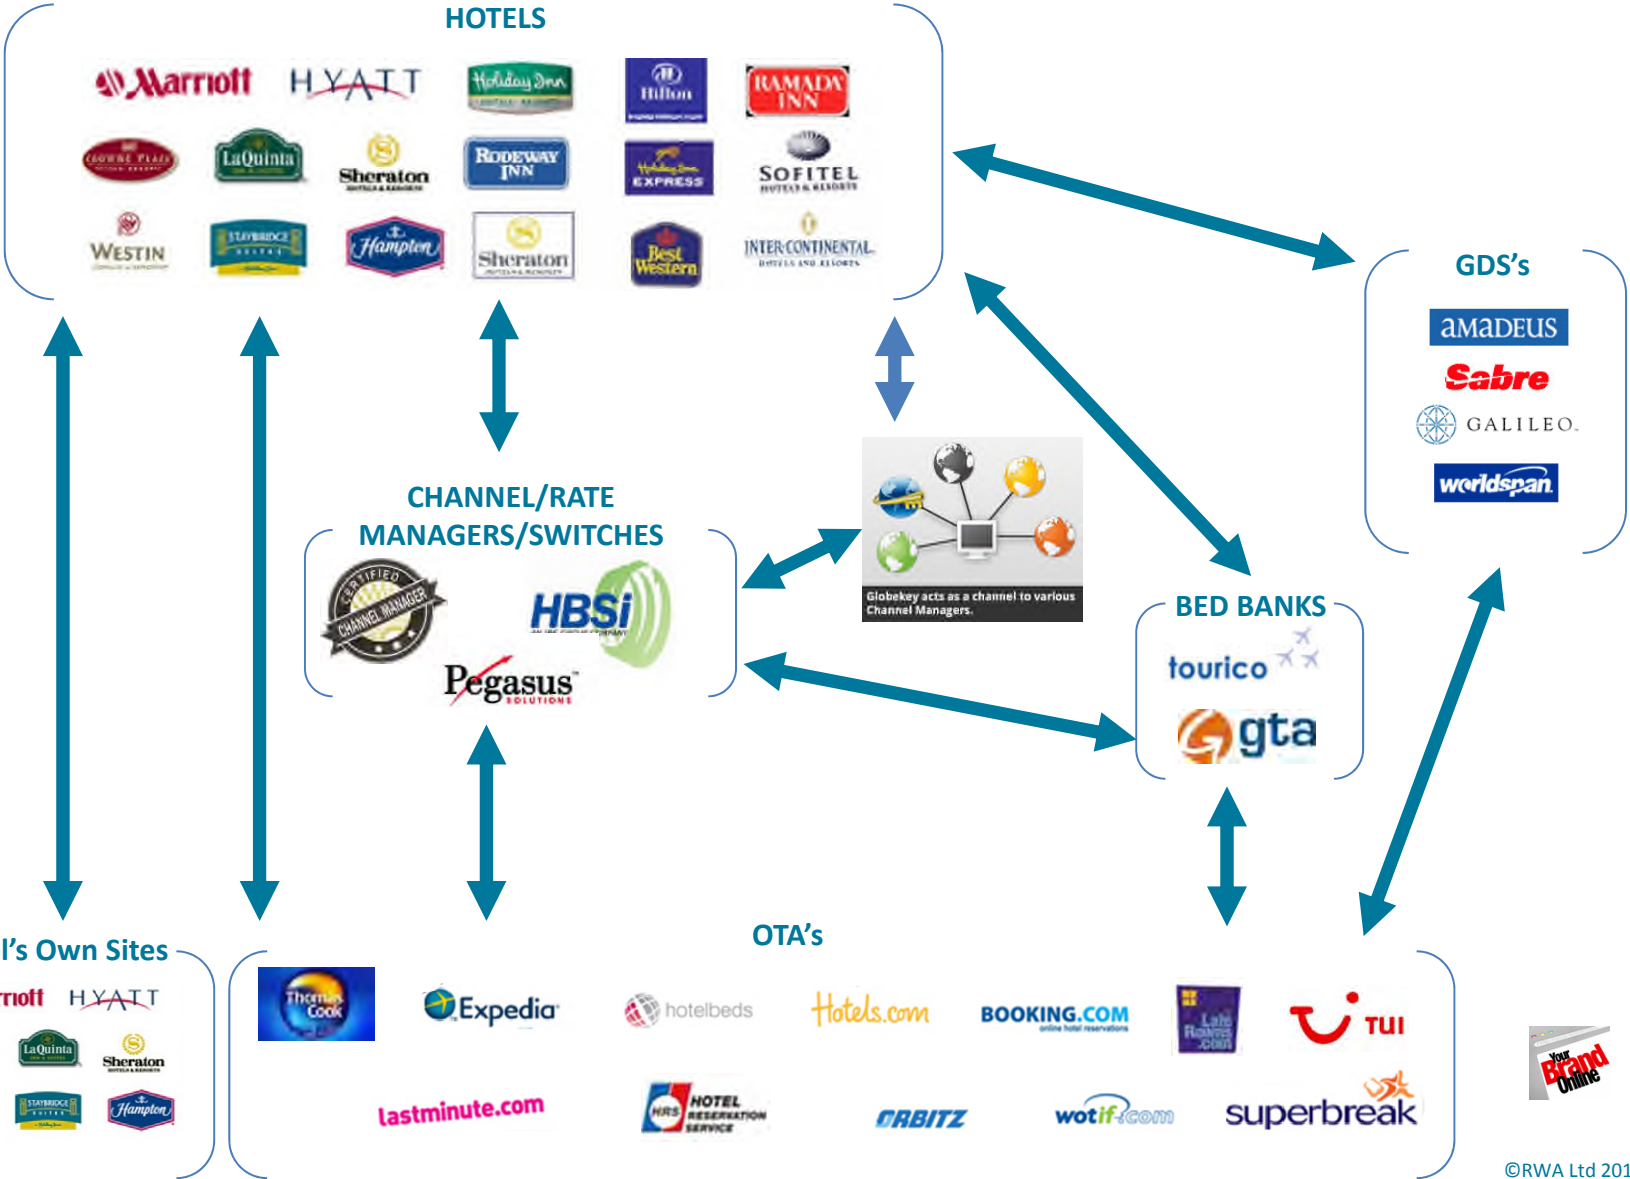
HOTELS

Marriott HYATT Holiday Inn Hilton RAMADA INN
CROWNE PLAZA LaQuinta Sheraton RODEWAY INN Holiday Inn EXPRESS SOFITEL HOTELS & RESORTS
WESTIN STAYBRIDGE SUITES Hampton Sheraton Best Western INTER-CONTINENTAL HOTELS AND RESORTS

GDS's

amadeus
Sabre
GALILEO
worldspan

CHANNEL/RATE MANAGERS/SWITCHES

CERTIFIED CHANNEL MANAGER
HBSi
Pegasus SOLUTIONS

Globekey acts as a channel to various Channel Managers.

BED BANKS

tourico
gta

l's Own Sites

rriott HYATT
LaQuinta Sheraton
STAYBRIDGE SUITES Hampton

OTA's

Thomas Cook Expedia hotelbeds Hotels.com BOOKING.COM online hotel reservations Late Rooms.com TUI
lastminute.com HRS HOTEL RESERVATION SERVICE ORBITZ wotif.com superbreak

Your Brand Online

©RWA Ltd 201